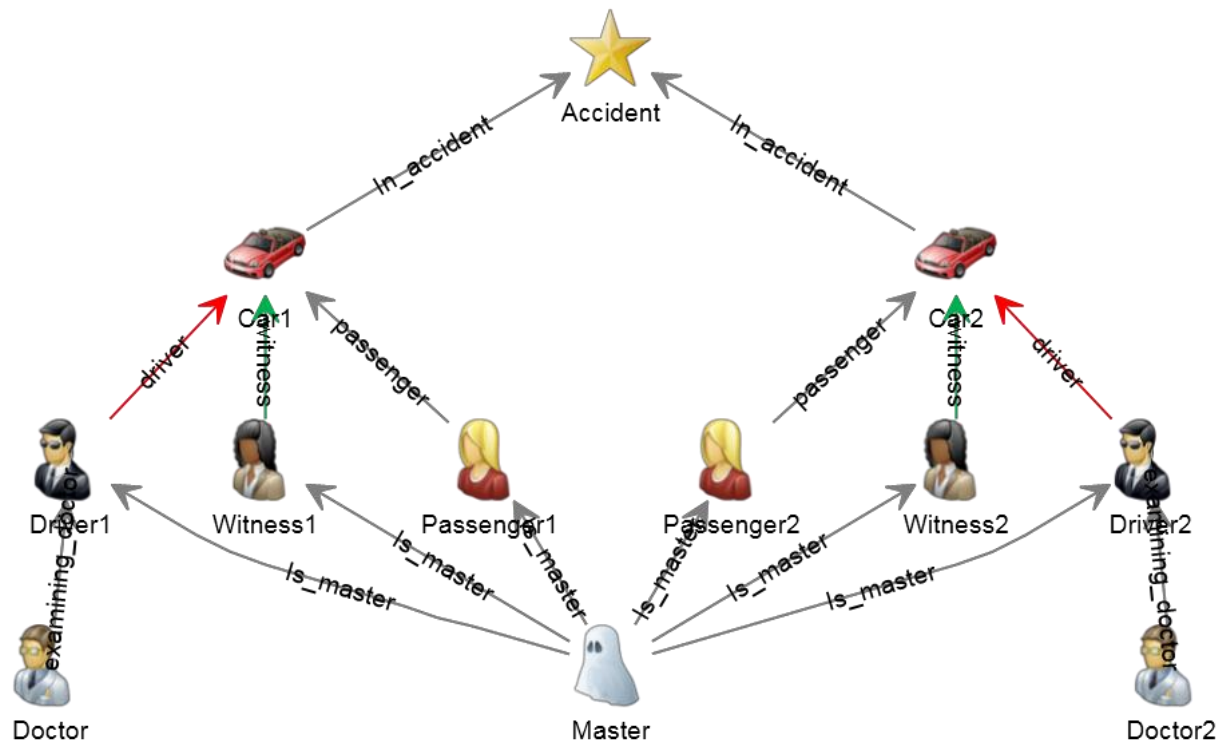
Accident

In_accident

In_accident

Car1

Car2

driver

witness

passenger

passenger

witness

driver

Driver1

Witness1

Passenger1

Passenger2

Witness2

Driver2

examining_doctor

examining_doctor

Is_master

Is_master

Is_master

Is_master

Is_master

Is_master

Doctor

Master

Doctor2